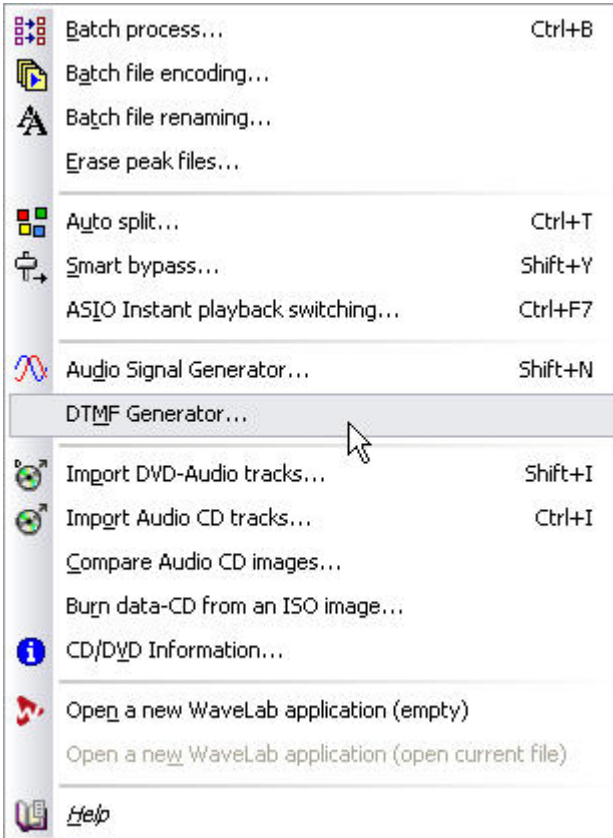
Batch process... Ctrl+B
Batch file encoding...
Batch file renaming...
Erase peak files...

Auto split... Ctrl+T
Smart bypass... Shift+Y
ASIO Instant playback switching... Ctrl+F7

Audio Signal Generator... Shift+N
DTMF Generator...

Import DVD-Audio tracks... Shift+I
Import Audio CD tracks... Ctrl+I
Compare Audio CD images...
Burn data-CD from an ISO image...
CD/DVD Information...

Open a new WaveLab application (empty)
Open a new WaveLab application (open current file)

Help